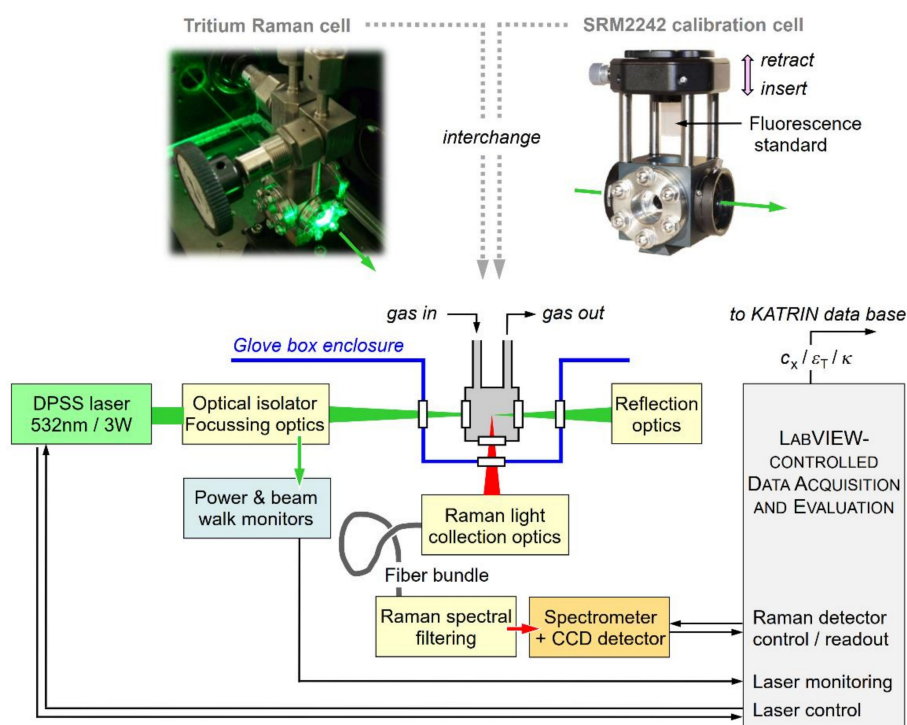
Tritium Raman cell

SRM2242 calibration cell

retract

insert

Fluorescence standard

interchange

gas in

gas out

to KATRIN data base

Glove box enclosure

$c_x / \varepsilon_T / \kappa$

DPSS laser 532nm / 3W

Optical isolator Focussing optics

Reflection optics

LabVIEW-controlled Data Acquisition and Evaluation

Power & beam walk monitors

Raman light collection optics

Fiber bundle

Raman spectral filtering

Spectrometer + CCD detector

Raman detector control / readout

Laser monitoring

Laser control